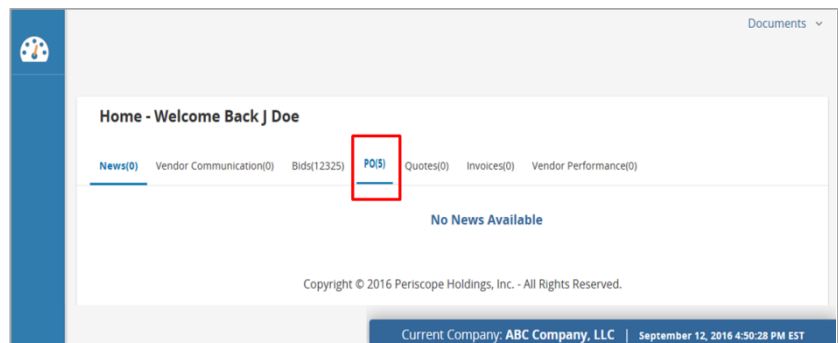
Documents

Home - Welcome Back J Doe

News(0) Vendor Communication(0) Bids(12325) PO(5) Quotes(0) Invoices(0) Vendor Performance(0)

No News Available

Copyright © 2016 Periscope Holdings, Inc. - All Rights Reserved.

Current Company: ABC Company, LLC | September 12, 2016 4:50:28 PM EST